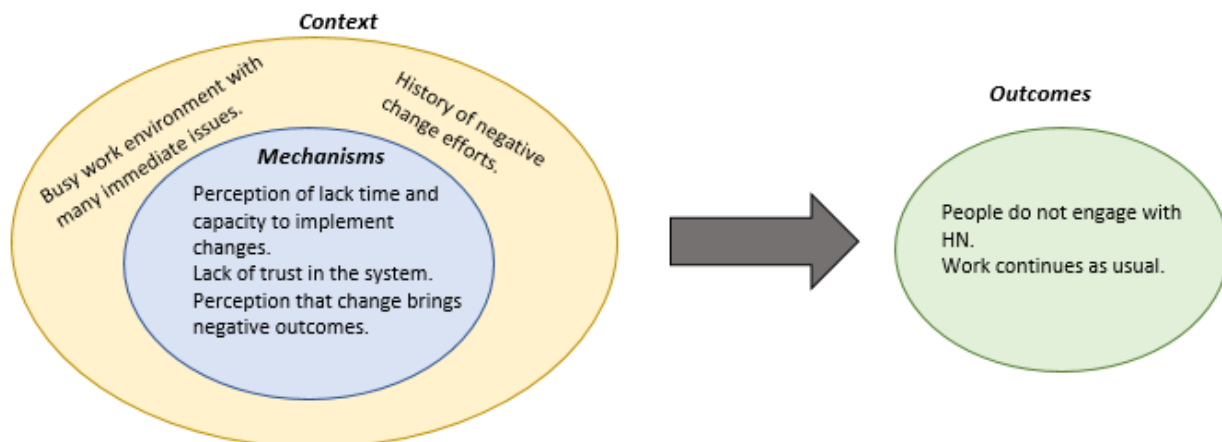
Context

Busy work environment with many immediate issues.

History of negative change efforts.

Mechanisms

Perception of lack time and capacity to implement changes.
Lack of trust in the system.
Perception that change brings negative outcomes.

Outcomes

People do not engage with HN.
Work continues as usual.